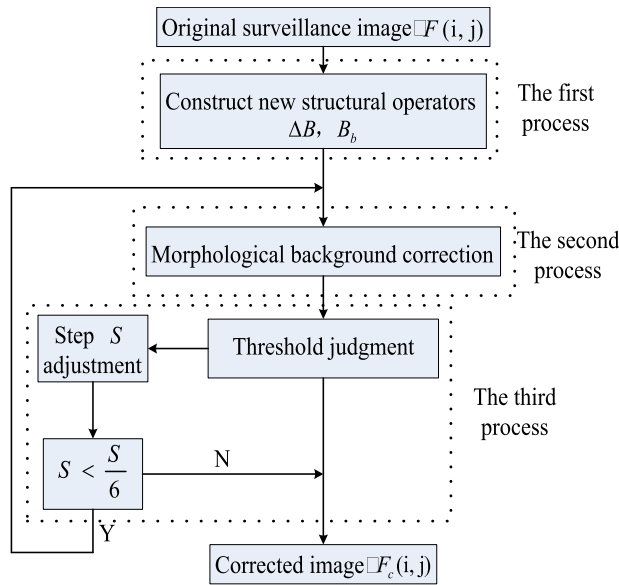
Original surveillance image□$F$ (i, j)

Construct new structural operators $\Delta B$, $B_b$

The first process

Morphological background correction

The second process

Step $S$ adjustment

Threshold judgment

The third process

$S < \frac{S}{6}$

N

Y

Corrected image□$F_c$(i, j)